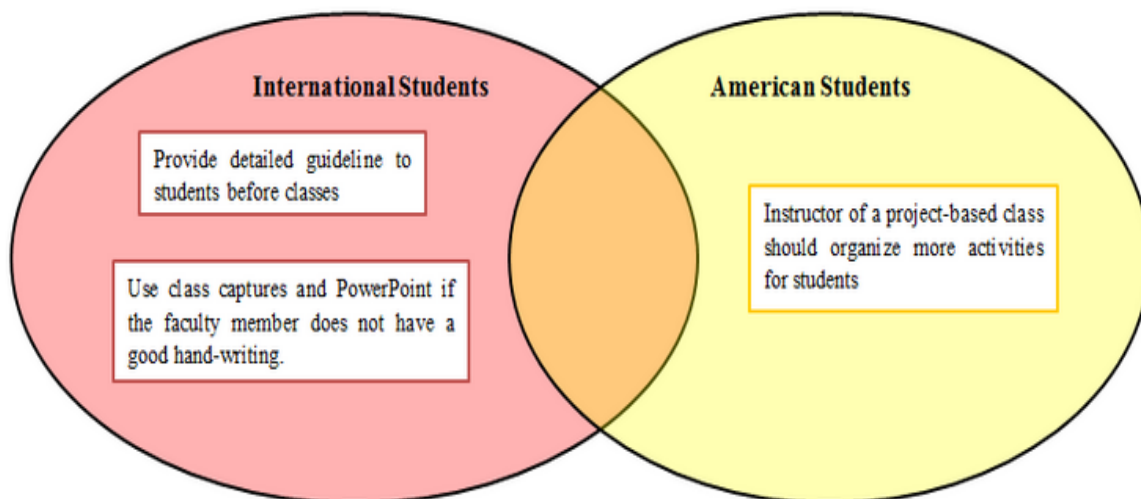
International Students

Provide detailed guideline to students before classes

Use class captures and PowerPoint if the faculty member does not have a good hand-writing.

American Students

Instructor of a project-based class should organize more activities for students